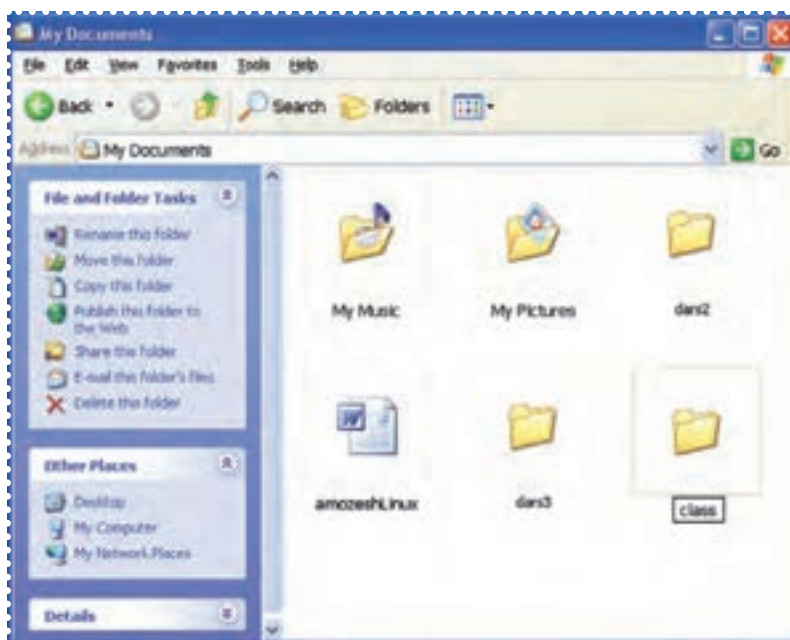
My Documents

File Edit View Favorites Tools Help

Back Search Folders

Address My Documents Go

File and Folder Tasks

Rename this folder
Move this folder
Copy this folder
Publish this folder to the Web
Share this folder
E-mail this folder's files
Delete this folder

Other Places

Desktop
My Computer
My Network Places

Details

My Music

My Pictures

dars2

amozeshLinux

dars3

class